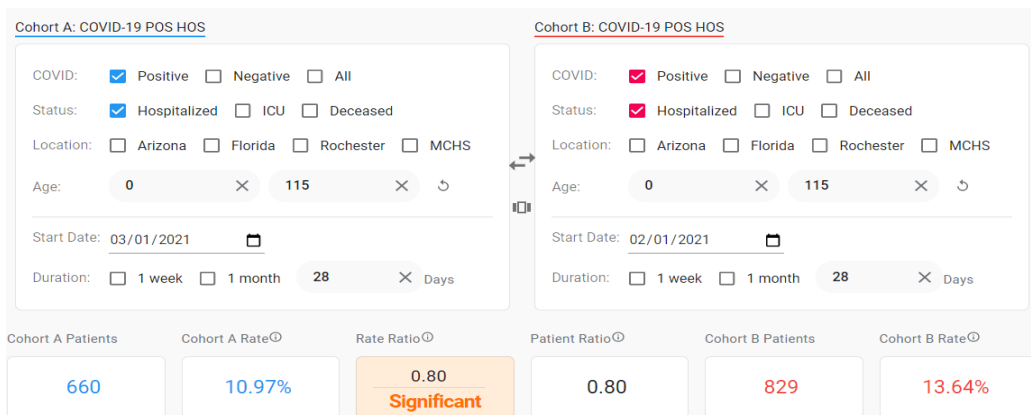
Cohort A: COVID-19 POS HOS

COVID: Positive Negative All
Status: Hospitalized ICU Deceased
Location: Arizona Florida Rochester MCHS
Age: 0 115
Start Date: 03/01/2021
Duration: 1 week 1 month 28 Days

Cohort B: COVID-19 POS HOS

COVID: Positive Negative All
Status: Hospitalized ICU Deceased
Location: Arizona Florida Rochester MCHS
Age: 0 115
Start Date: 02/01/2021
Duration: 1 week 1 month 28 Days

Cohort A Patients
660

Cohort A Rate
10.97%

Rate Ratio
0.80
Significant

Patient Ratio
0.80

Cohort B Patients
829

Cohort B Rate
13.64%